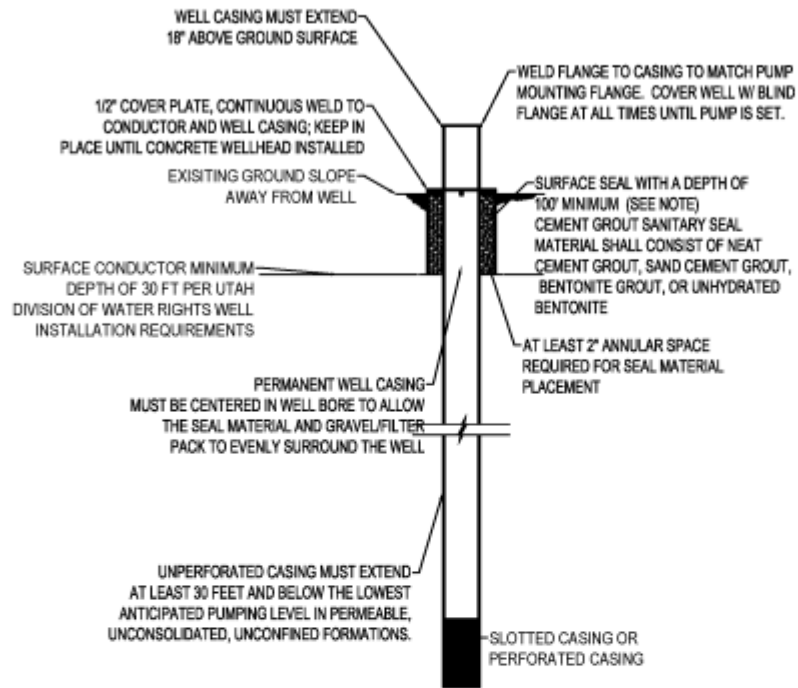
WELL CASING MUST EXTEND
18" ABOVE GROUND SURFACE

WELD FLANGE TO CASING TO MATCH PUMP MOUNTING FLANGE. COVER WELL W/ BLIND FLANGE AT ALL TIMES UNTIL PUMP IS SET.

1/2" COVER PLATE, CONTINUOUS WELD TO CONDUCTOR AND WELL CASING; KEEP IN PLACE UNTIL CONCRETE WELLHEAD INSTALLED

EXISITING GROUND SLOPE AWAY FROM WELL

SURFACE SEAL WITH A DEPTH OF 100' MINIMUM (SEE NOTE) CEMENT GROUT SANITARY SEAL MATERIAL SHALL CONSIST OF NEAT CEMENT GROUT, SAND CEMENT GROUT, BENTONITE GROUT, OR UNHYDRATED BENTONITE

SURFACE CONDUCTOR MINIMUM DEPTH OF 30 FT PER UTAH DIVISION OF WATER RIGHTS WELL INSTALLATION REQUIREMENTS

AT LEAST 2" ANNULAR SPACE REQUIRED FOR SEAL MATERIAL PLACEMENT

PERMANENT WELL CASING MUST BE CENTERED IN WELL BORE TO ALLOW THE SEAL MATERIAL AND GRAVEL/FILTER PACK TO EVENLY SURROUND THE WELL

UNPERFORATED CASING MUST EXTEND AT LEAST 30 FEET AND BELOW THE LOWEST ANTICIPATED PUMPING LEVEL IN PERMEABLE, UNCONSOLIDATED, UNCONFINED FORMATIONS.

SLOTTED CASING OR PERFORATED CASING